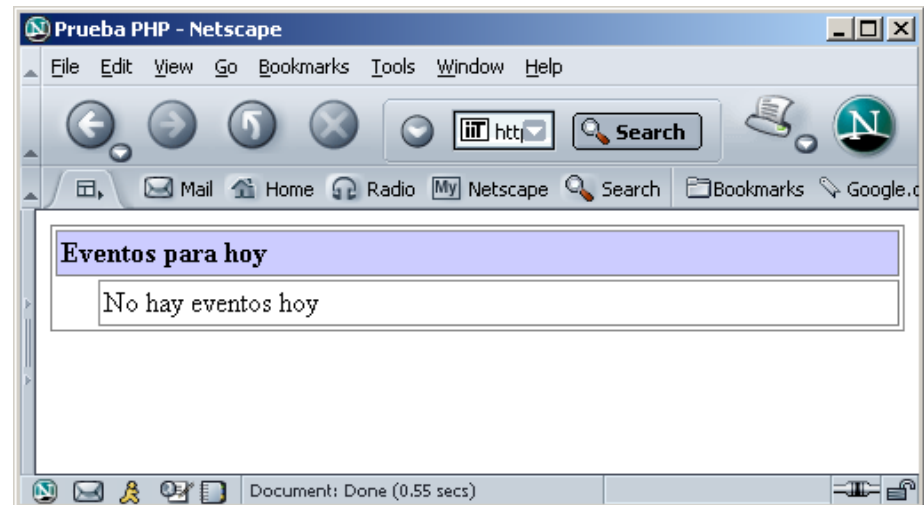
Prueba PHP - Netscape

File Edit View Go Bookmarks Tools Window Help

htt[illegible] Search

Mail Home Radio My Netscape Search Bookmarks Google.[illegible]

Eventos para hoy

No hay eventos hoy

Document: Done (0.55 secs)